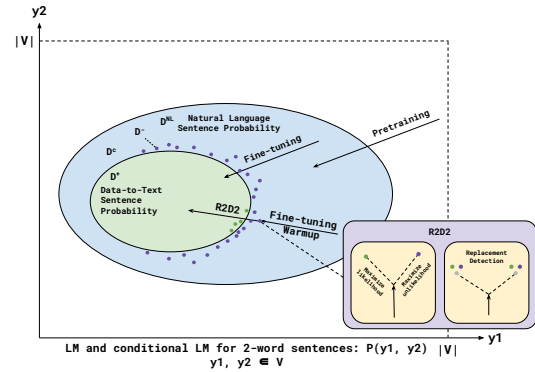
y2

|V|

$D^{NL}$ Natural Language Sentence Probability

$D^-$

$D^c$

$D^+$

Pretraining

Fine-tuning

Data-to-Text Sentence Probability

R2D2

Fine-tuning Warmup

R2D2

Maximize likelihood

Minimize unlikelihood

Replacement Detection

y1

LM and conditional LM for 2-word sentences: P(y1, y2) |V|
y1, y2 ∈ V